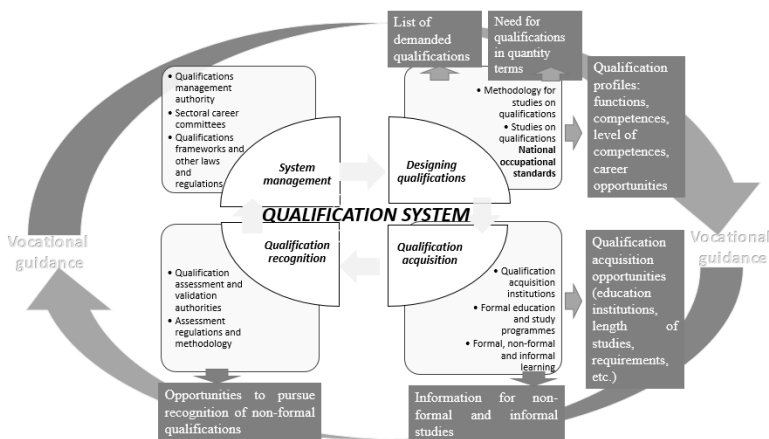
List of demanded qualifications

Need for qualifications in quantity terms

Qualification profiles: functions, competences, level of competences, career opportunities

• Qualifications management authority
• Sectoral career committees
• Qualifications frameworks and other laws and regulations

System management

Designing qualifications

• Methodology for studies on qualifications
• Studies on qualifications
National occupational standards

QUALIFICATION SYSTEM

Vocational guidance

Vocational guidance

Qualification recognition

Qualification acquisition

• Qualification assessment and validation authorities
• Assessment regulations and methodology

• Qualification acquisition institutions
• Formal education and study programmes
• Formal, non-formal and informal learning

Qualification acquisition opportunities (education institutions, length of studies, requirements, etc.)

Opportunities to pursue recognition of non-formal qualifications

Information for non-formal and informal studies